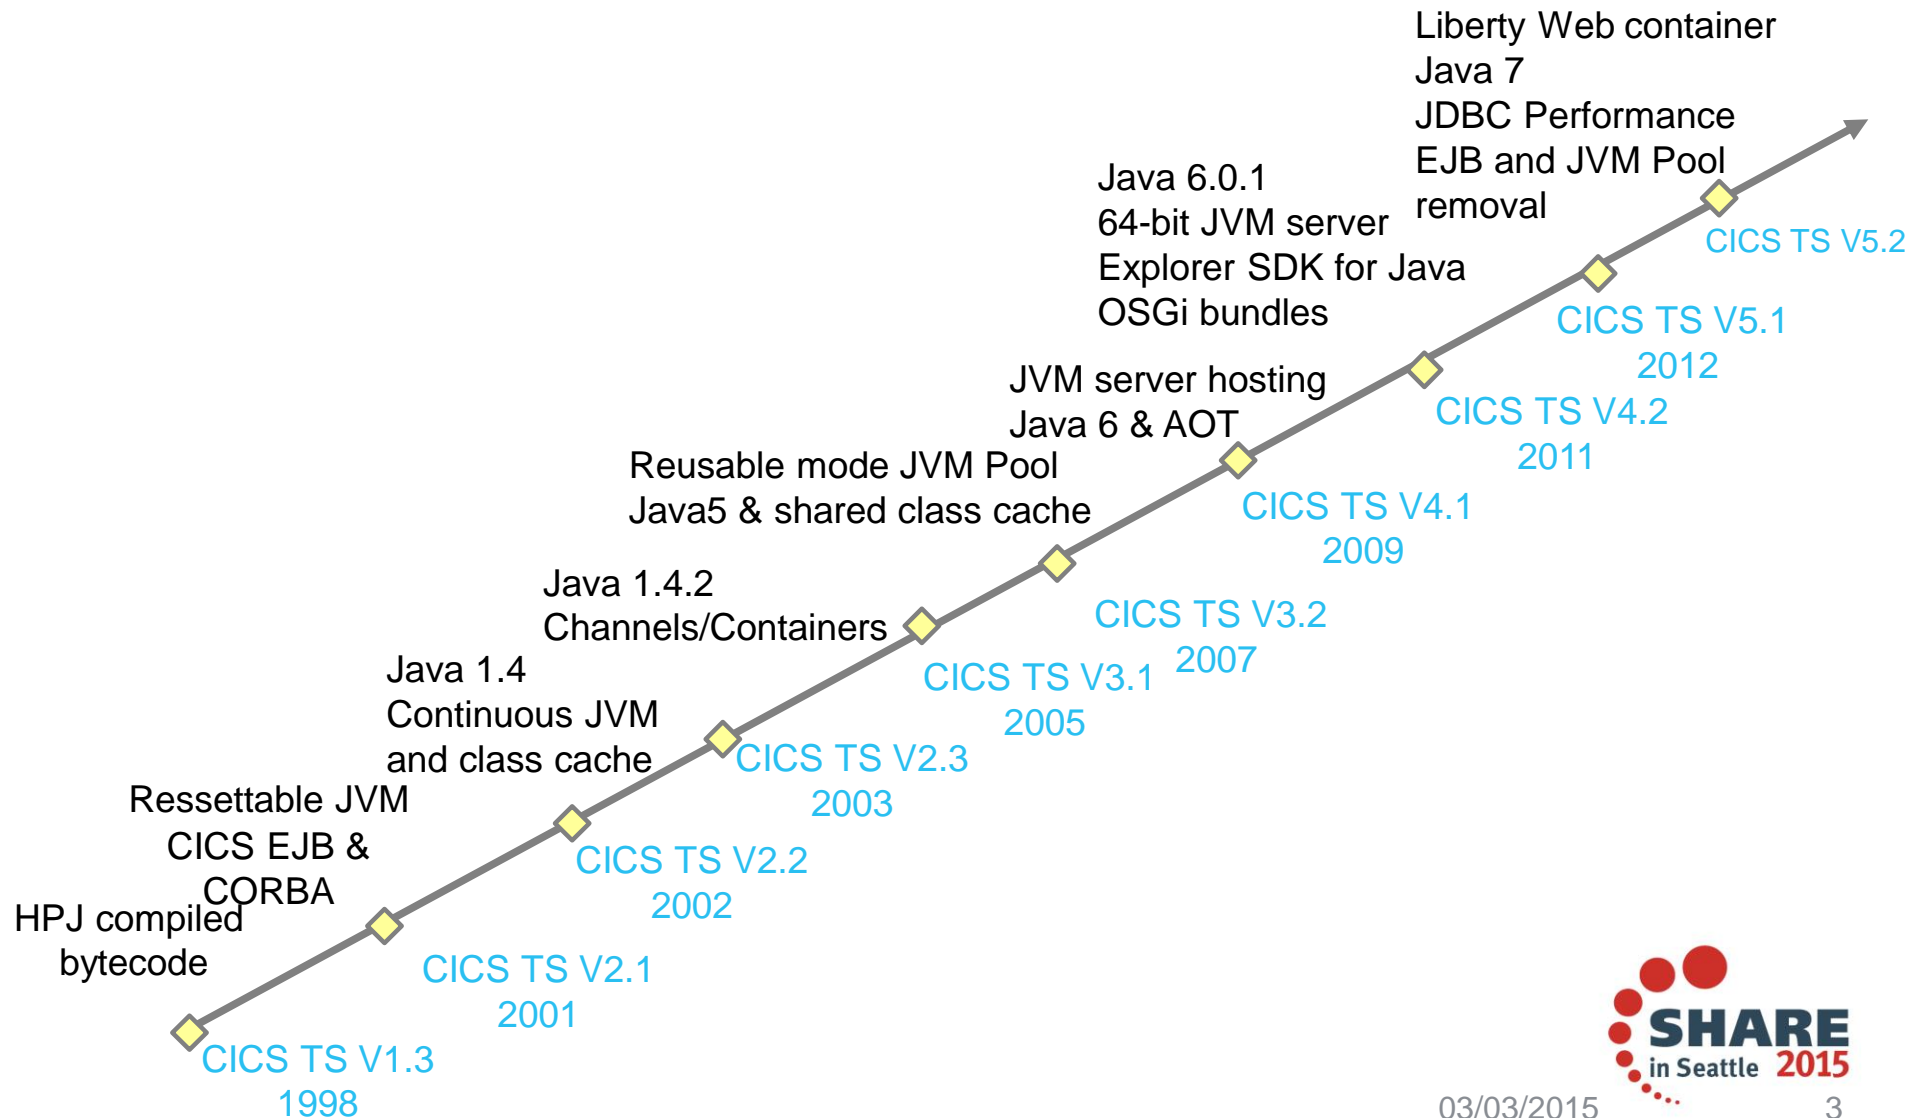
Liberty Web container
Java 7
JDBC Performance
EJB and JVM Pool removal

CICS TS V5.2

Java 6.0.1
64-bit JVM server
Explorer SDK for Java
OSGi bundles

CICS TS V5.1
2012

JVM server hosting
Java 6 & AOT

CICS TS V4.2
2011

Reusable mode JVM Pool
Java5 & shared class cache

CICS TS V4.1
2009

Java 1.4.2
Channels/Containers

CICS TS V3.2
2007

Java 1.4
Continuous JVM and class cache

CICS TS V3.1
2005

CICS TS V2.3
2003

Ressettable JVM
CICS EJB & CORBA

CICS TS V2.2
2002

HPJ compiled bytecode

CICS TS V2.1
2001

CICS TS V1.3
1998

SHARE
in Seattle 2015

03/03/2015

3